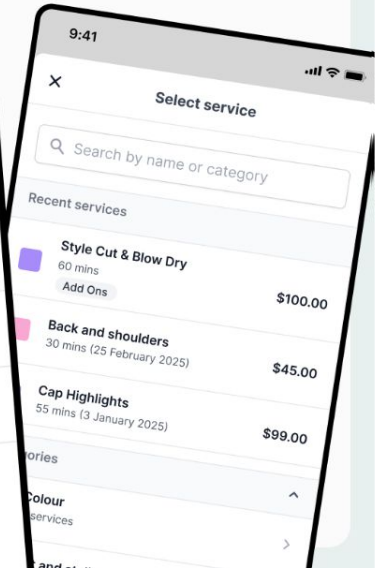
9:41

×

Select service

Search by name or category

Recent services

Style Cut & Blow Dry
60 mins
Add Ons
$100.00

Back and shoulders
30 mins (25 February 2025)
$45.00

Cap Highlights
55 mins (3 January 2025)
$99.00

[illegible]ories

Colour
services

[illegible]